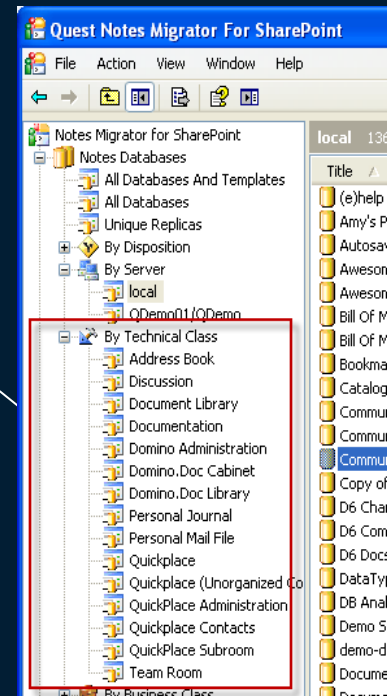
Quest Notes Migrator For SharePoint

File Action View Window Help

Notes Migrator for SharePoint
Notes Databases
All Databases And Templates
All Databases
Unique Replicas
By Disposition
By Server
local
QDemo01/QDemo
By Technical Class
Address Book
Discussion
Document Library
Documentation
Domino Administration
Domino.Doc Cabinet
Domino.Doc Library
Personal Journal
Personal Mail File
Quickplace
Quickplace (Unorganized Co
QuickPlace Administration
QuickPlace Contacts
QuickPlace Subroom
Team Room
By Business Class

local 136

Title
(e)help
Amy's P
Autosav
Awesom
Awesom
Bill Of M
Bill Of M
Bookma
Catalog
Commu
Commu
Commu
Copy of
D6 Char
D6 Com
D6 Docs
DataTyp
DB Anal
Demo S
demo-d
Docume